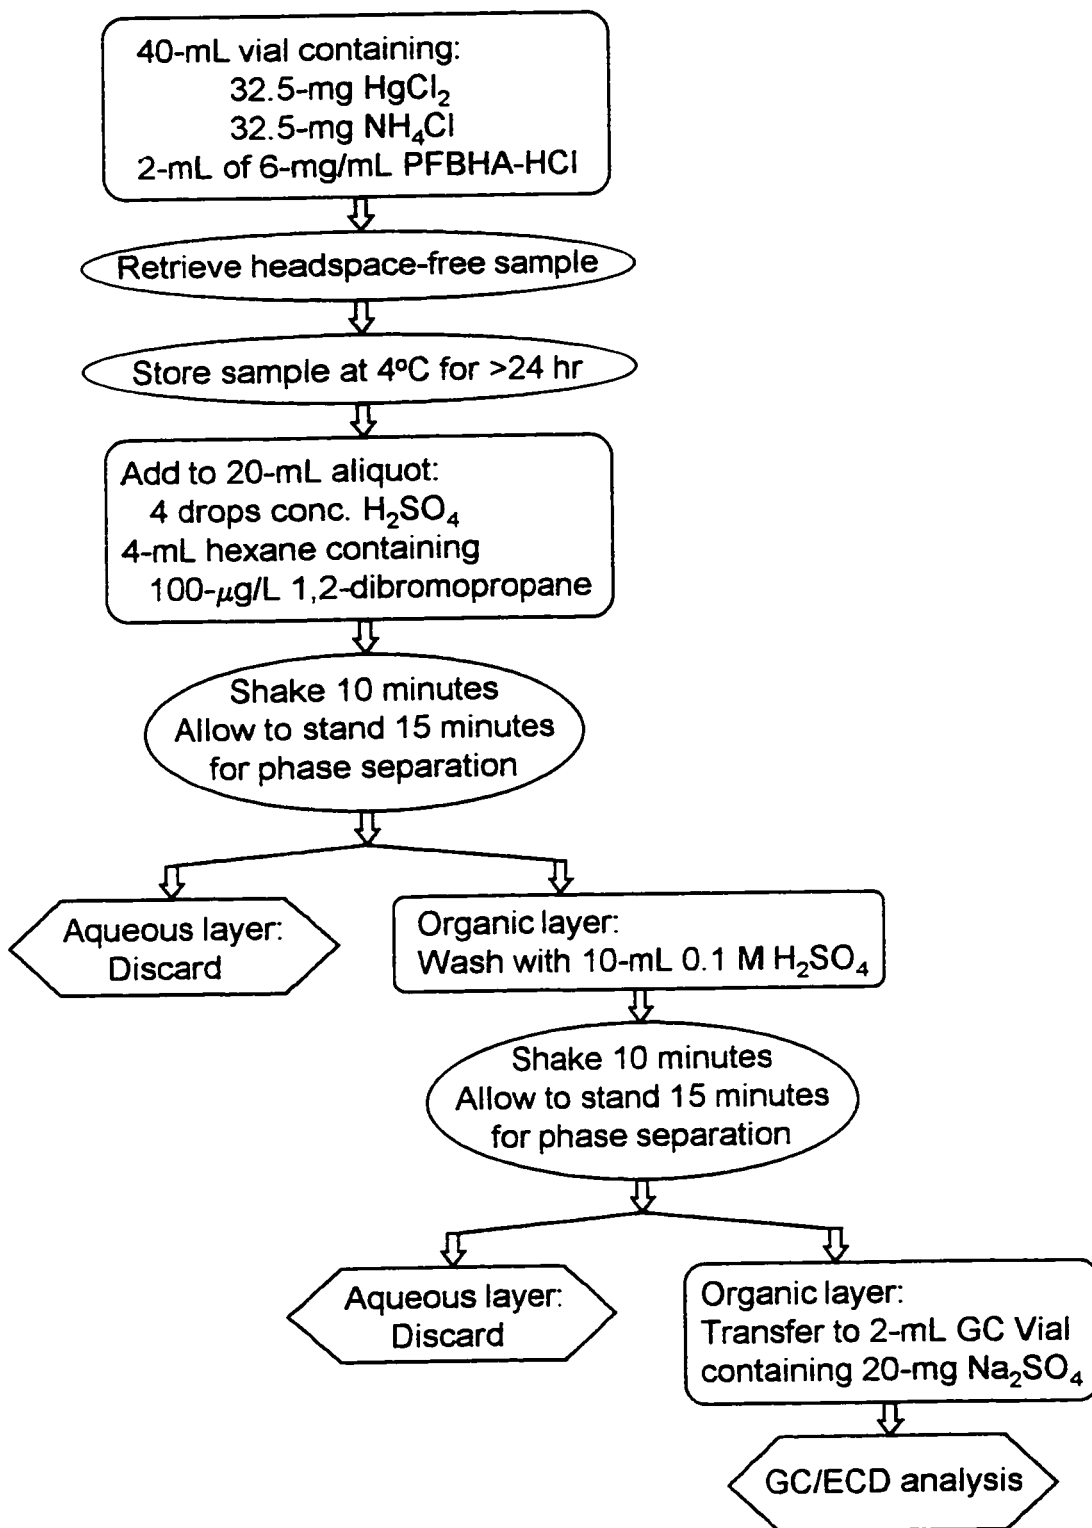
40-mL vial containing:
32.5-mg $HgCl_2$
32.5-mg $NH_4Cl$
2-mL of 6-mg/mL PFBHA-HCl

Retrieve headspace-free sample

Store sample at 4°C for >24 hr

Add to 20-mL aliquot:
4 drops conc. $H_2SO_4$
4-mL hexane containing
100-$\mu$g/L 1,2-dibromopropane

Shake 10 minutes
Allow to stand 15 minutes
for phase separation

Aqueous layer:
Discard

Organic layer:
Wash with 10-mL 0.1 M $H_2SO_4$

Shake 10 minutes
Allow to stand 15 minutes
for phase separation

Aqueous layer:
Discard

Organic layer:
Transfer to 2-mL GC Vial
containing 20-mg $Na_2SO_4$

GC/ECD analysis